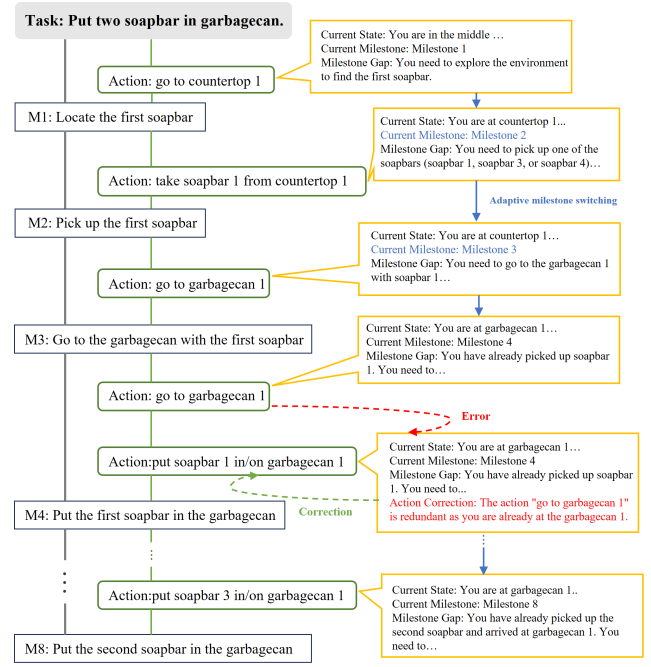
Task: Put two soapbar in garbagecan.

Action: go to countertop 1

Current State: You are in the middle …
Current Milestone: Milestone 1
Milestone Gap: You need to explore the environment to find the first soapbar.

M1: Locate the first soapbar

Current State: You are at countertop 1...
Current Milestone: Milestone 2
Milestone Gap: You need to pick up one of the soapbars (soapbar 1, soapbar 3, or soapbar 4)…

Action: take soapbar 1 from countertop 1

Adaptive milestone switching

M2: Pick up the first soapbar

Current State: You are at countertop 1…
Current Milestone: Milestone 3
Milestone Gap: You need to go to the garbagecan 1 with soapbar 1…

Action: go to garbagecan 1

M3: Go to the garbagecan with the first soapbar

Current State: You are at garbagecan 1…
Current Milestone: Milestone 4
Milestone Gap: You have already picked up soapbar 1. You need to…

Action: go to garbagecan 1

Error

Action:put soapbar 1 in/on garbagecan 1

Current State: You are at garbagecan 1…
Current Milestone: Milestone 4
Milestone Gap: You have already picked up soapbar 1. You need to...
Action Correction: The action "go to garbagecan 1" is redundant as you are already at the garbagecan 1.

Correction

M4: Put the first soapbar in the garbagecan

Action:put soapbar 3 in/on garbagecan 1

Current State: You are at garbagecan 1..
Current Milestone: Milestone 8
Milestone Gap: You have already picked up the second soapbar and arrived at garbagecan 1. You need to…

M8: Put the second soapbar in the garbagecan